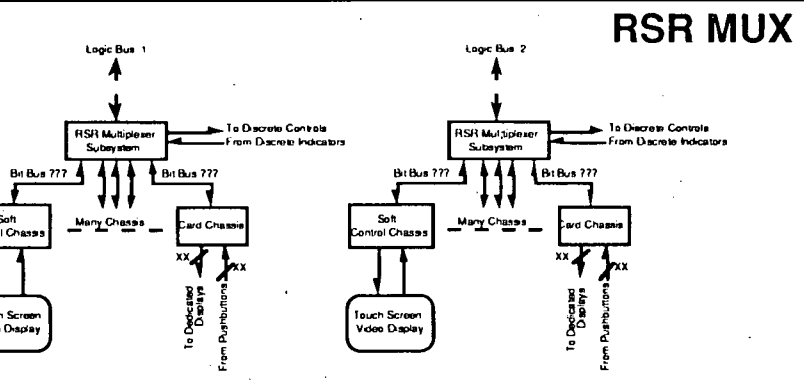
RSR MUX

Logic Bus 1

RSR Multiplexer Subsystem

To Discrete Controls
From Discrete Indicators

Bit Bus ???

Bit Bus ???

Soft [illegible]l Chassis

Many Chassis

Card Chassis

XX

XX

To Dedicated Displays

From Pushbuttons

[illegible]h Screen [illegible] Display

Logic Bus 2

RSR Multiplexer Subsystem

To Discrete Controls
From Discrete Indicators

Bit Bus ???

Bit Bus ???

Soft Control Chassis

Many Chassis

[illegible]ard Chassis

XX

XX

To Dedicated Displays

From Pushbuttons

Touch Screen Video Display